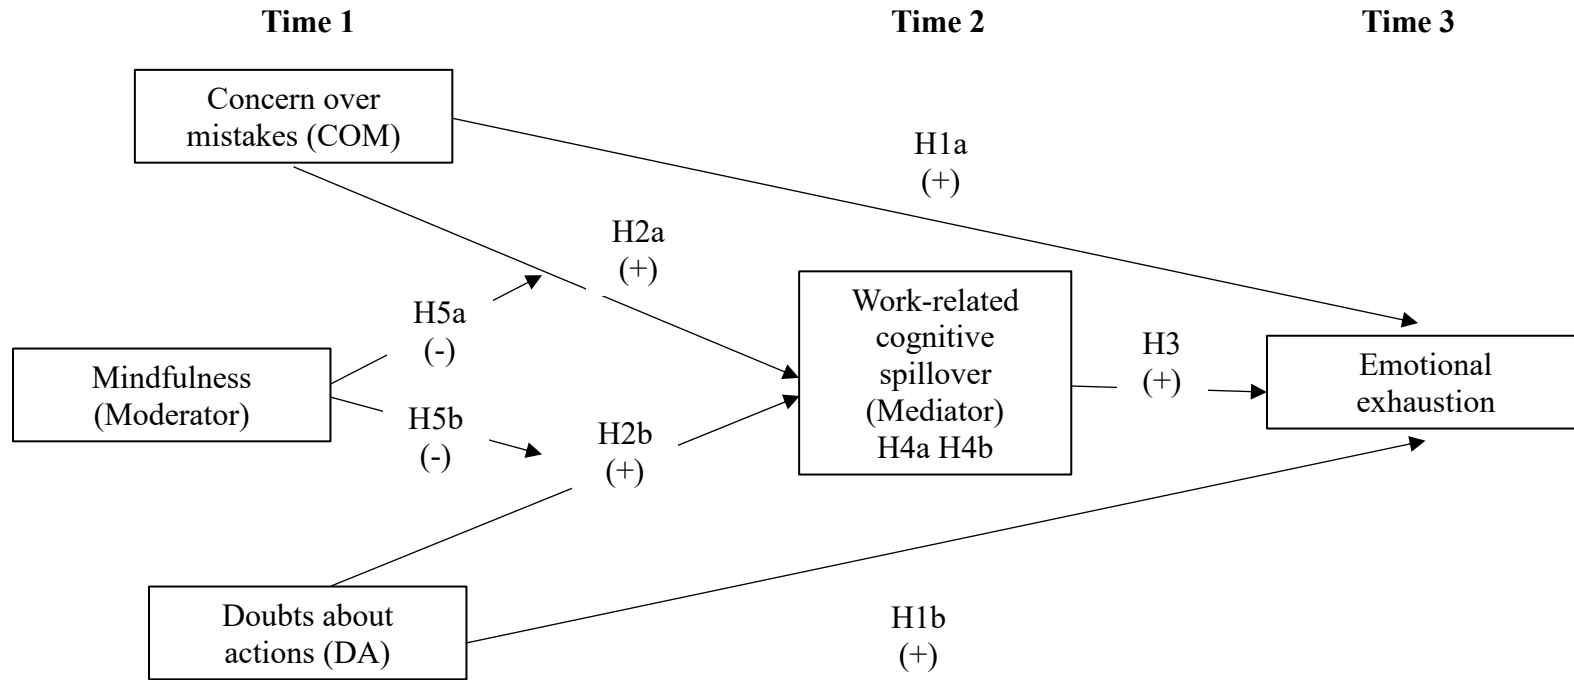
Time 1

Time 2

Time 3

Concern over mistakes (COM)

H1a
(+)

H2a
(+)

H5a
(-)

Mindfulness (Moderator)

H5b
(-)

H2b
(+)

Work-related cognitive spillover (Mediator) H4a H4b

H3
(+)

Emotional exhaustion

Doubts about actions (DA)

H1b
(+)